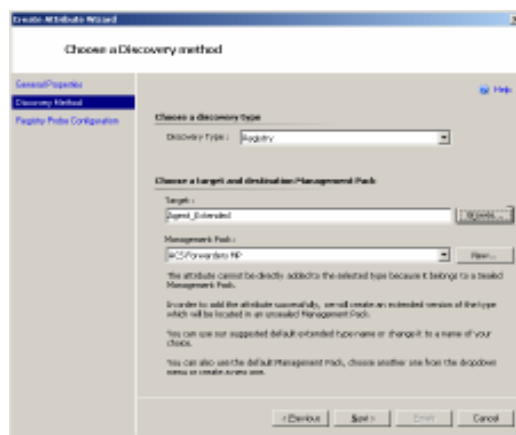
Create Attribute Wizard

Choose a Discovery method

General Properties
Discovery Method
Registry Probe Configuration

Help

Choose a discovery type

Discovery Type : Registry

Choose a target and destination Management Pack

Target :
Agent_Extended
Browse...

Management Pack :
ACS Forwarders MP
New...

The attribute cannot be directly added to the selected type because it belongs to a Sealed Management Pack.

In order to add the attribute successfully, we will create an extended version of the type which will be located in an unsealed Management Pack.

You can use our suggested default extended type name or change it to a name of your choice.

You can also use the default Management Pack, choose another one from the dropdown menu or create a new one.

< Previous
Next >
Finish
Cancel